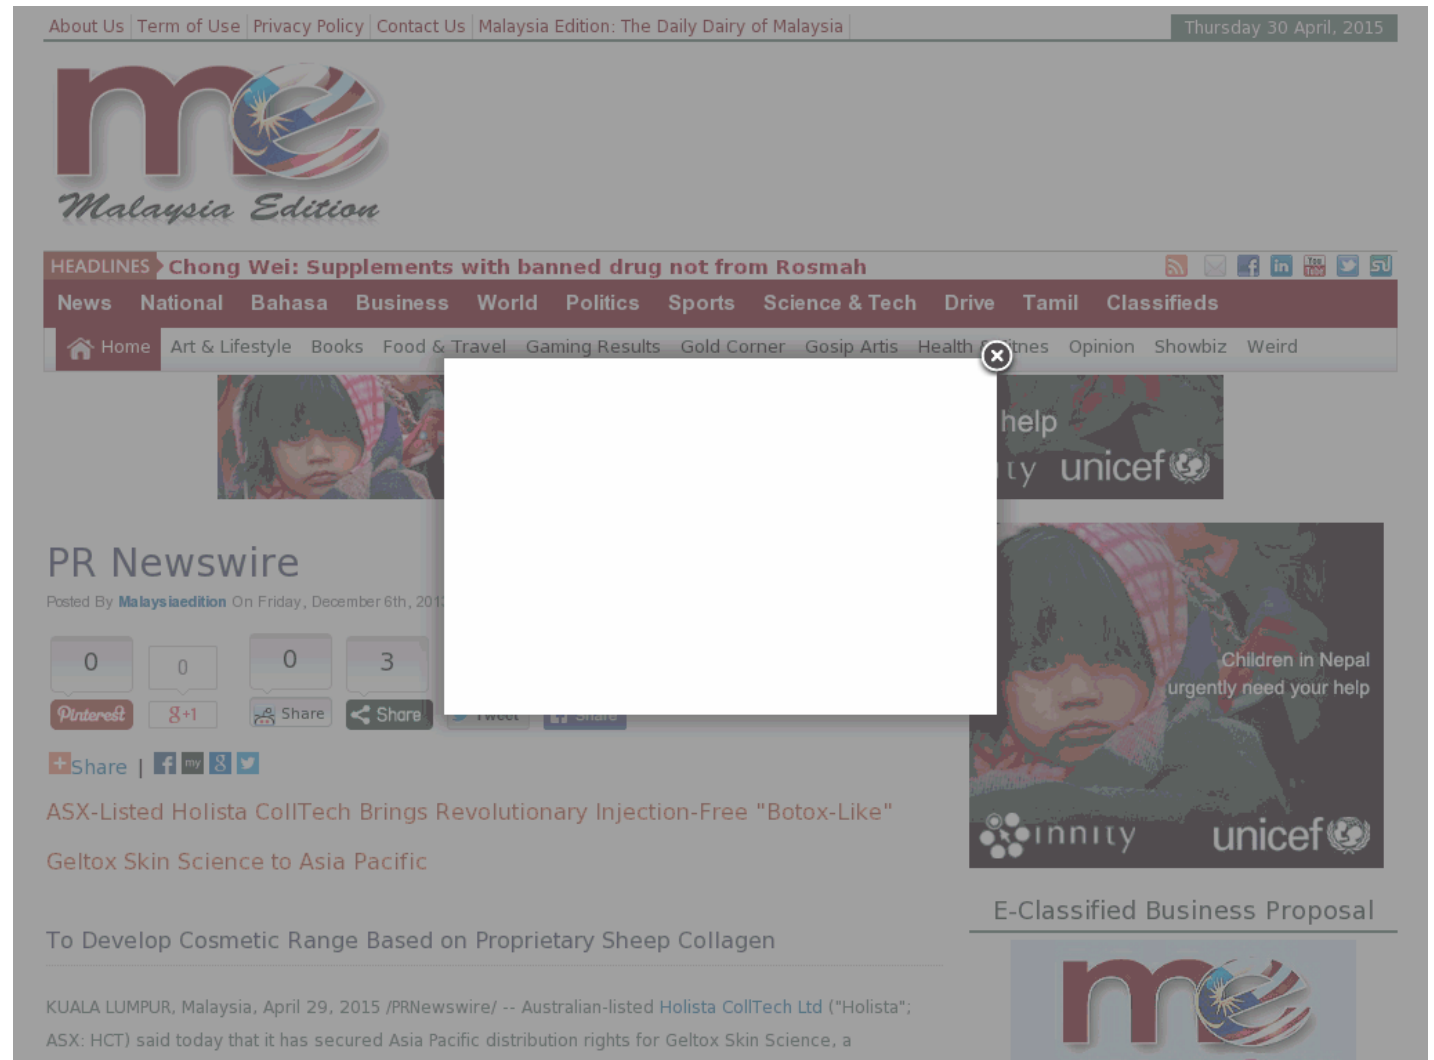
About Us | Term of Use | Privacy Policy | Contact Us | Malaysia Edition: The Daily Dairy of Malaysia

Thursday 30 April, 2015

me
Malaysia Edition

HEADLINES Chong Wei: Supplements with banned drug not from Rosmah

News National Bahasa Business World Politics Sports Science & Tech Drive Tamil Classifieds

Home Art & Lifestyle Books Food & Travel Gaming Results Gold Corner Gosip Artis Health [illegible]tnes Opinion Showbiz Weird

help
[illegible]ty unicef

PR Newswire

Posted By Malaysiaedition On Friday, December 6th, 201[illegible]

0 0 0 3

Pinterest 8+1 Share Share Tweet Share

Share |

ASX-Listed Holista CollTech Brings Revolutionary Injection-Free "Botox-Like" Geltox Skin Science to Asia Pacific

To Develop Cosmetic Range Based on Proprietary Sheep Collagen

KUALA LUMPUR, Malaysia, April 29, 2015 /PRNewswire/ -- Australian-listed Holista CollTech Ltd ("Holista"; ASX: HCT) said today that it has secured Asia Pacific distribution rights for Geltox Skin Science, a

Children in Nepal urgently need your help

innity unicef

E-Classified Business Proposal

me